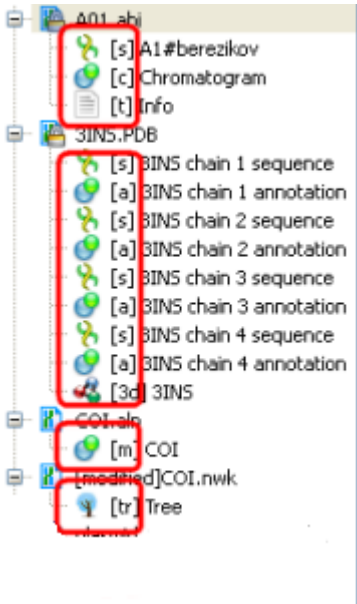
A01.abi
[s] A1#berezikov
[c] Chromatogram
[t] Info
3INS.PDB
[s] 3INS chain 1 sequence
[a] 3INS chain 1 annotation
[s] 3INS chain 2 sequence
[a] 3INS chain 2 annotation
[s] 3INS chain 3 sequence
[a] 3INS chain 3 annotation
[s] 3INS chain 4 sequence
[a] 3INS chain 4 annotation
[3d] 3INS
COI.aln
[m] COI
[modified]COI.nwk
[tr] Tree
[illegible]